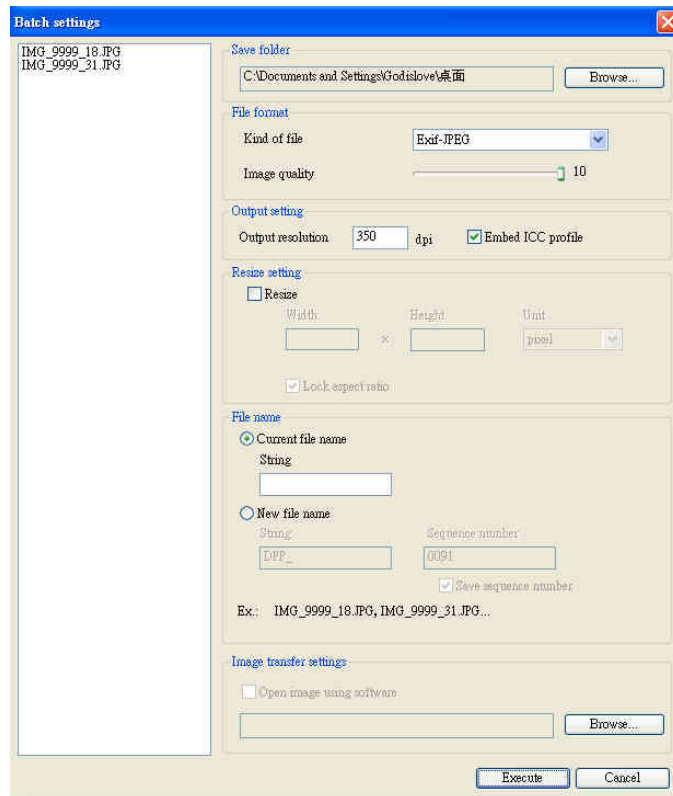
Batch settings

IMG_9999_18.JPG
IMG_9999_31.JPG

Save folder
C:\Documents and Settings\Godislove\桌面
Browse...

File format
Kind of file
Exif-JPEG
Image quality
10

Output setting
Output resolution
350
dpi
Embed ICC profile

Resize setting
Resize
Width
Height
Unit
x
pixel
Lock aspect ratio

File name
Current file name
String
New file name
String
Sequence number
DPP_
0091
Save sequence number
Ex.: IMG_9999_18.JPG, IMG_9999_31.JPG...

Image transfer settings
Open image using software
Browse...

Execute
Cancel